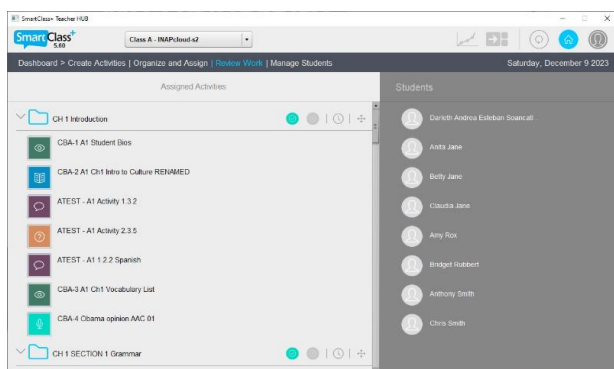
SmartClass+ Teacher HUB

SmartClass+ 5.60

Class A - INAPcloud-s2

Dashboard > Create Activities | Organize and Assign | Review Work | Manage Students

Saturday, December 9 2023

Assigned Activities

Students

CH 1 Introduction

CBA-1 A1 Student Bios

CBA-2 A1 Ch1 Intro to Culture RENAMED

ATEST - A1 Activity 1.3.2

ATEST - A1 Activity 2.3.5

ATEST - A1 1.2.2 Spanish

CBA-3 A1 Ch1 Vocabulary List

CBA-4 Obama opinion AAC 01

CH 1 SECTION 1 Grammar

Darieth Andrea Esteban Soancatl

Anita Jane

Betty Jane

Claudia Jane

Amy Rox

Bridget Rubbert

Anthony Smith

Chris Smith